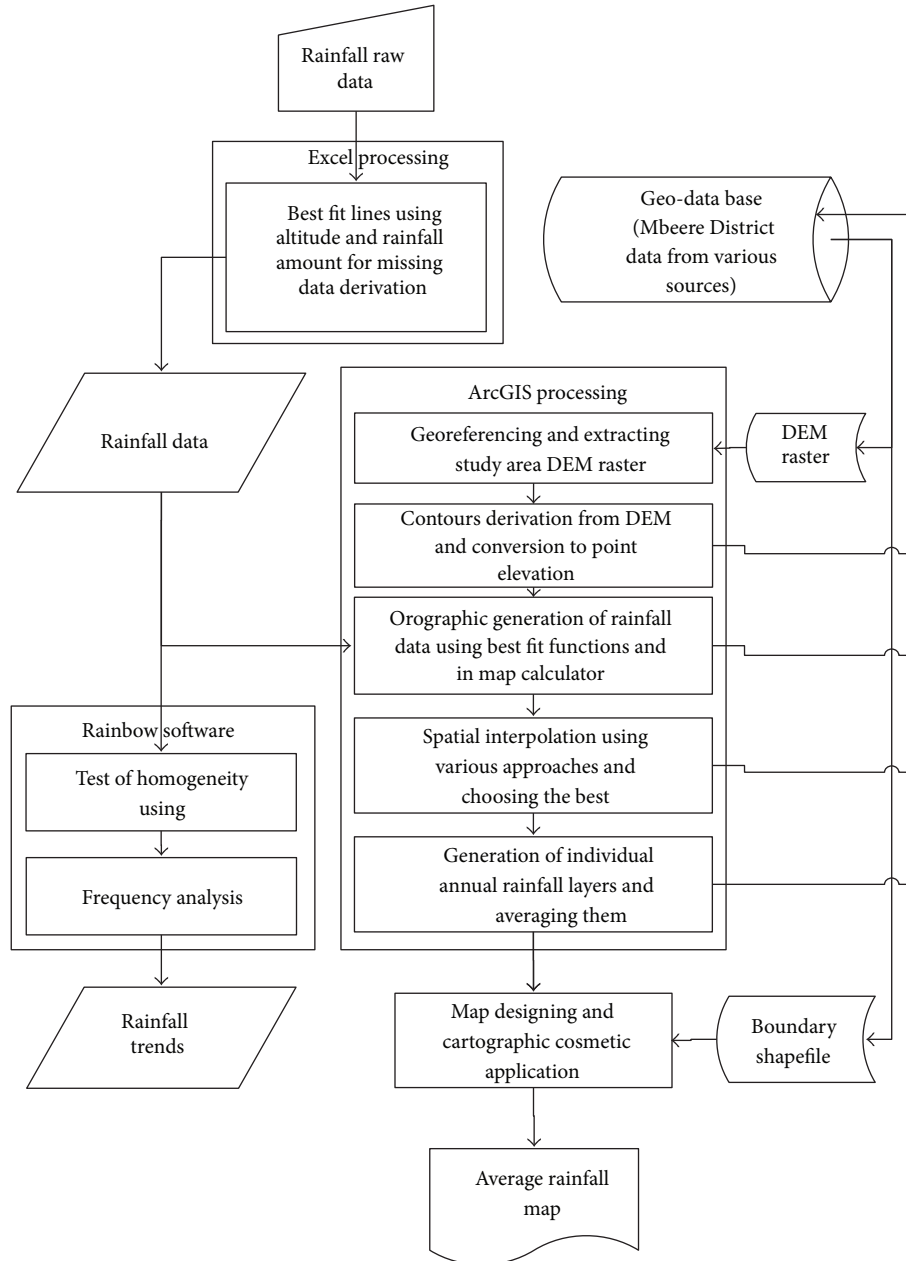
Rainfall raw data

Excel processing

Best fit lines using altitude and rainfall amount for missing data derivation

Geo-data base (Mbeere District data from various sources)

Rainfall data

ArcGIS processing

Georeferencing and extracting study area DEM raster

DEM raster

Contours derivation from DEM and conversion to point elevation

Orographic generation of rainfall data using best fit functions and in map calculator

Rainbow software

Test of homogeneity using

Frequency analysis

Spatial interpolation using various approaches and choosing the best

Generation of individual annual rainfall layers and averaging them

Rainfall trends

Map designing and cartographic cosmetic application

Boundary shapefile

Average rainfall map